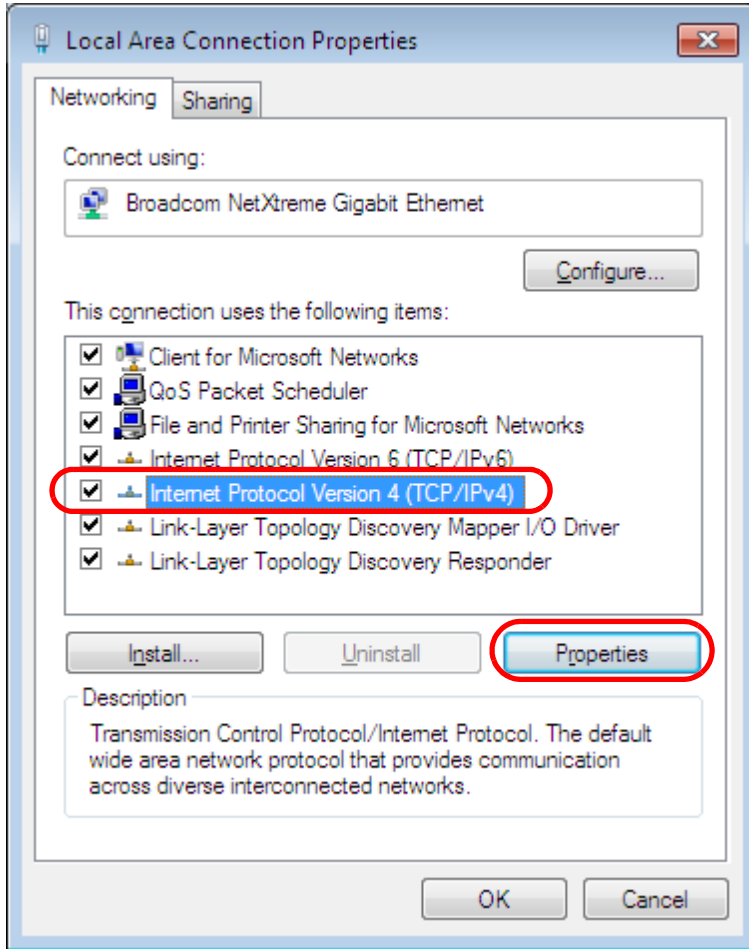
Local Area Connection Properties

Networking | Sharing

Connect using:

Broadcom NetXtreme Gigabit Ethernet

Configure...

This connection uses the following items:

Client for Microsoft Networks
QoS Packet Scheduler
File and Printer Sharing for Microsoft Networks
Internet Protocol Version 6 (TCP/IPv6)
Internet Protocol Version 4 (TCP/IPv4)
Link-Layer Topology Discovery Mapper I/O Driver
Link-Layer Topology Discovery Responder

Install... | Uninstall | Properties

Description

Transmission Control Protocol/Internet Protocol. The default wide area network protocol that provides communication across diverse interconnected networks.

OK | Cancel